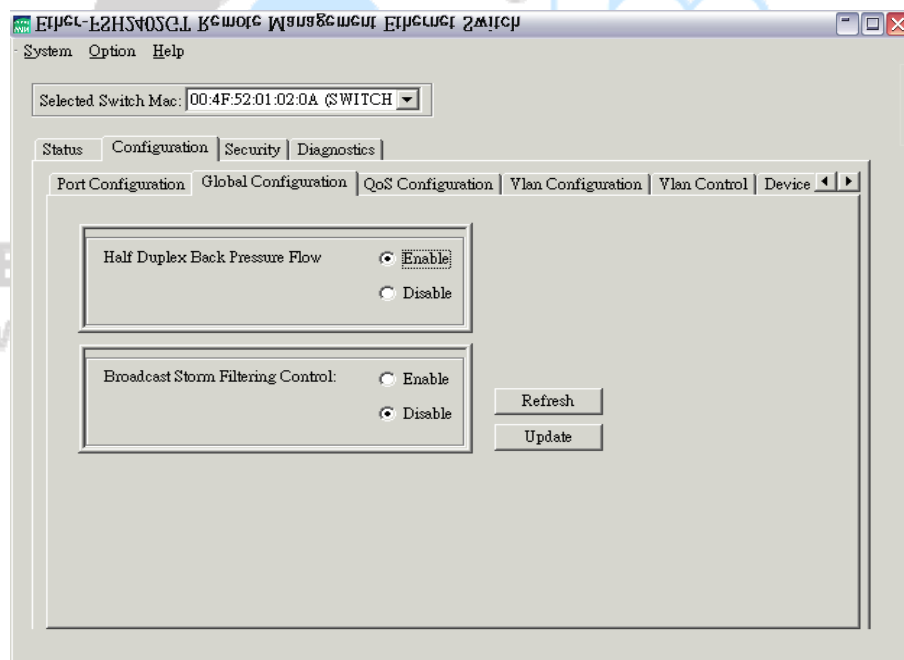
Ether-FSH2402GT Remote Management Ethernet Switch

System Option Help

Selected Switch Mac: 00:4F:52:01:02:0A (SWITCH

Status | Configuration | Security | Diagnostics

Port Configuration | Global Configuration | QoS Configuration | Vlan Configuration | Vlan Control | Device

Half Duplex Back Pressure Flow
Enable
Disable

Broadcast Storm Filtering Control:
Enable
Disable

Refresh
Update